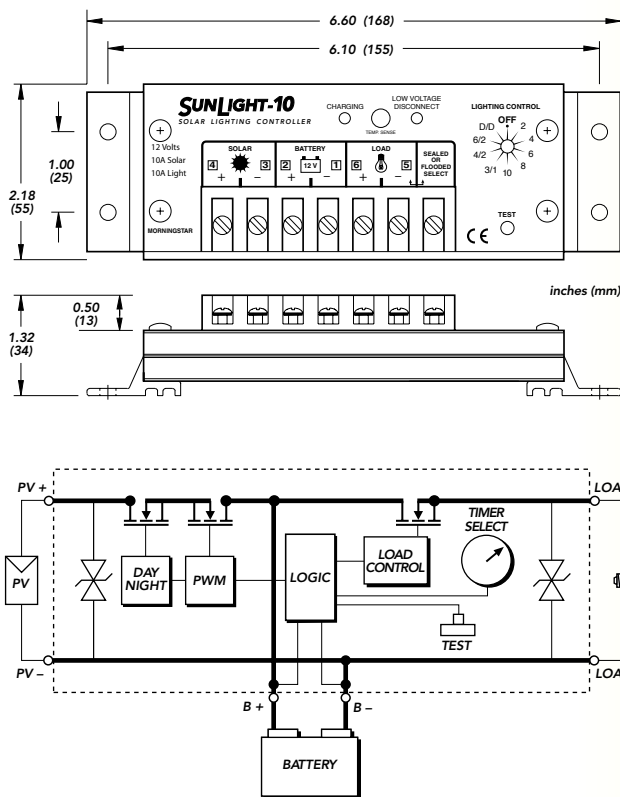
6.60 (168)

6.10 (155)

1.00 (25)

2.18 (55)

SUNLIGHT-10
SOLAR LIGHTING CONTROLLER

12 Volts
10A Solar
10A Light

MORNINGSTAR

CHARGING

LOW VOLTAGE DISCONNECT

TEMP SENSE

LIGHTING CONTROL

OFF
D/D
2
6/2
4
4/2
6
8
3/1
10

SOLAR
4 3
+ –

BATTERY
2 12 V 1
+ –

LOAD
6 5
+ –

SEALED OR FLOODED SELECT

TEST

CE

0.50 (13)

1.32 (34)

inches (mm)

PV +

LOA

PV

DAY NIGHT

PWM

LOGIC

LOAD CONTROL

TIMER SELECT

TEST

PV –

LOA

B +

B –

BATTERY